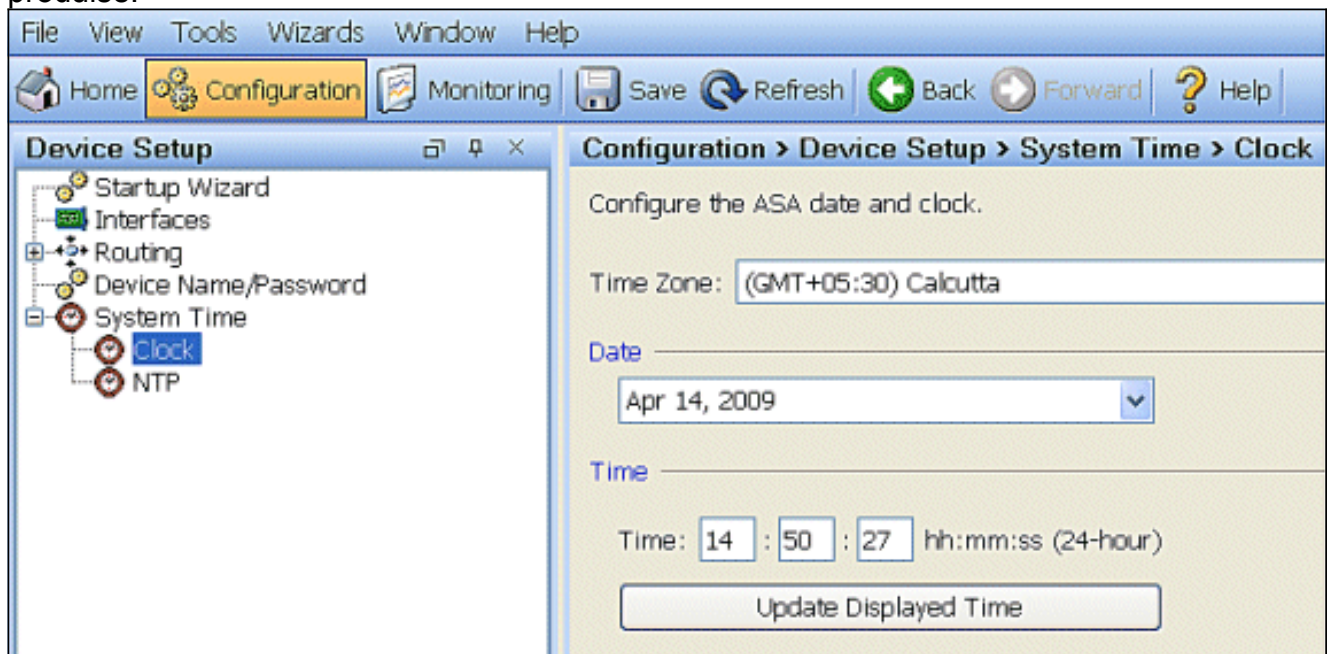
File View Tools Wizards Window Help

Home Configuration Monitoring Save Refresh Back Forward Help

Device Setup

Startup Wizard
Interfaces
Routing
Device Name/Password
System Time
Clock
NTP

Configuration > Device Setup > System Time > Clock

Configure the ASA date and clock.

Time Zone: (GMT+05:30) Calcutta

Date

Apr 14, 2009

Time

Time: 14 : 50 : 27 hh:mm:ss (24-hour)

Update Displayed Time